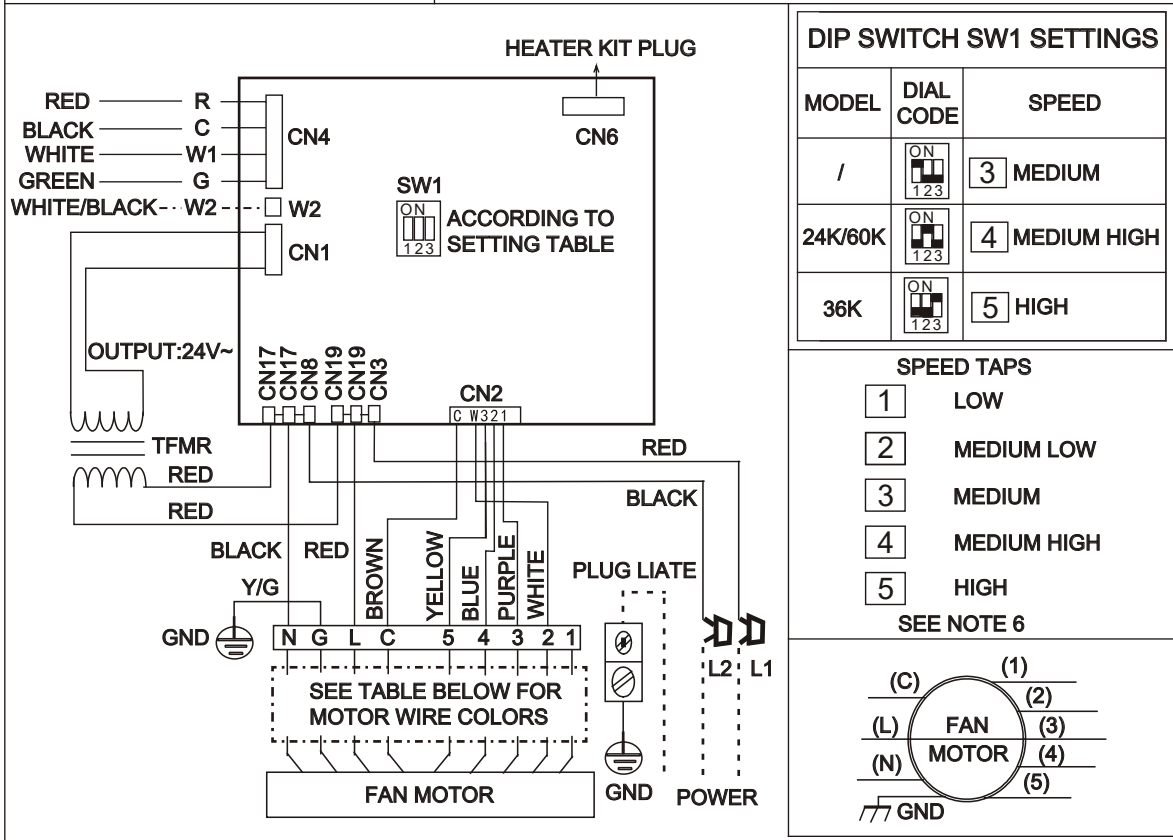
HEATER KIT PLUG

RED — R
BLACK — C
WHITE — W1
GREEN — G
WHITE/BLACK - W2 - W2

CN4
CN6
CN1

SW1
ON
123
ACCORDING TO SETTING TABLE

OUTPUT:24V~

CN17 CN17 CN8 CN19 CN19 CN3

CN2
C W3 2 1

TFMR
RED
RED
RED
BLACK
BLACK
RED
BROWN
YELLOW
BLUE
PURPLE
WHITE
PLUG LIATE
Y/G
GND
N G L C 5 4 3 2 1
SEE TABLE BELOW FOR MOTOR WIRE COLORS
L2 L1
GND
POWER
FAN MOTOR

| DIP SWITCH SW1 SETTINGS | | |
|---|---|---|
| MODEL | DIAL CODE | SPEED |
| / | ON 123 | 3 MEDIUM |
| 24K/60K | ON 123 | 4 MEDIUM HIGH |
| 36K | ON 123 | 5 HIGH |

SPEED TAPS
1 LOW
2 MEDIUM LOW
3 MEDIUM
4 MEDIUM HIGH
5 HIGH
SEE NOTE 6

(C) (1)
(2)
(L) FAN (3)
MOTOR (4)
(N) (5)
GND